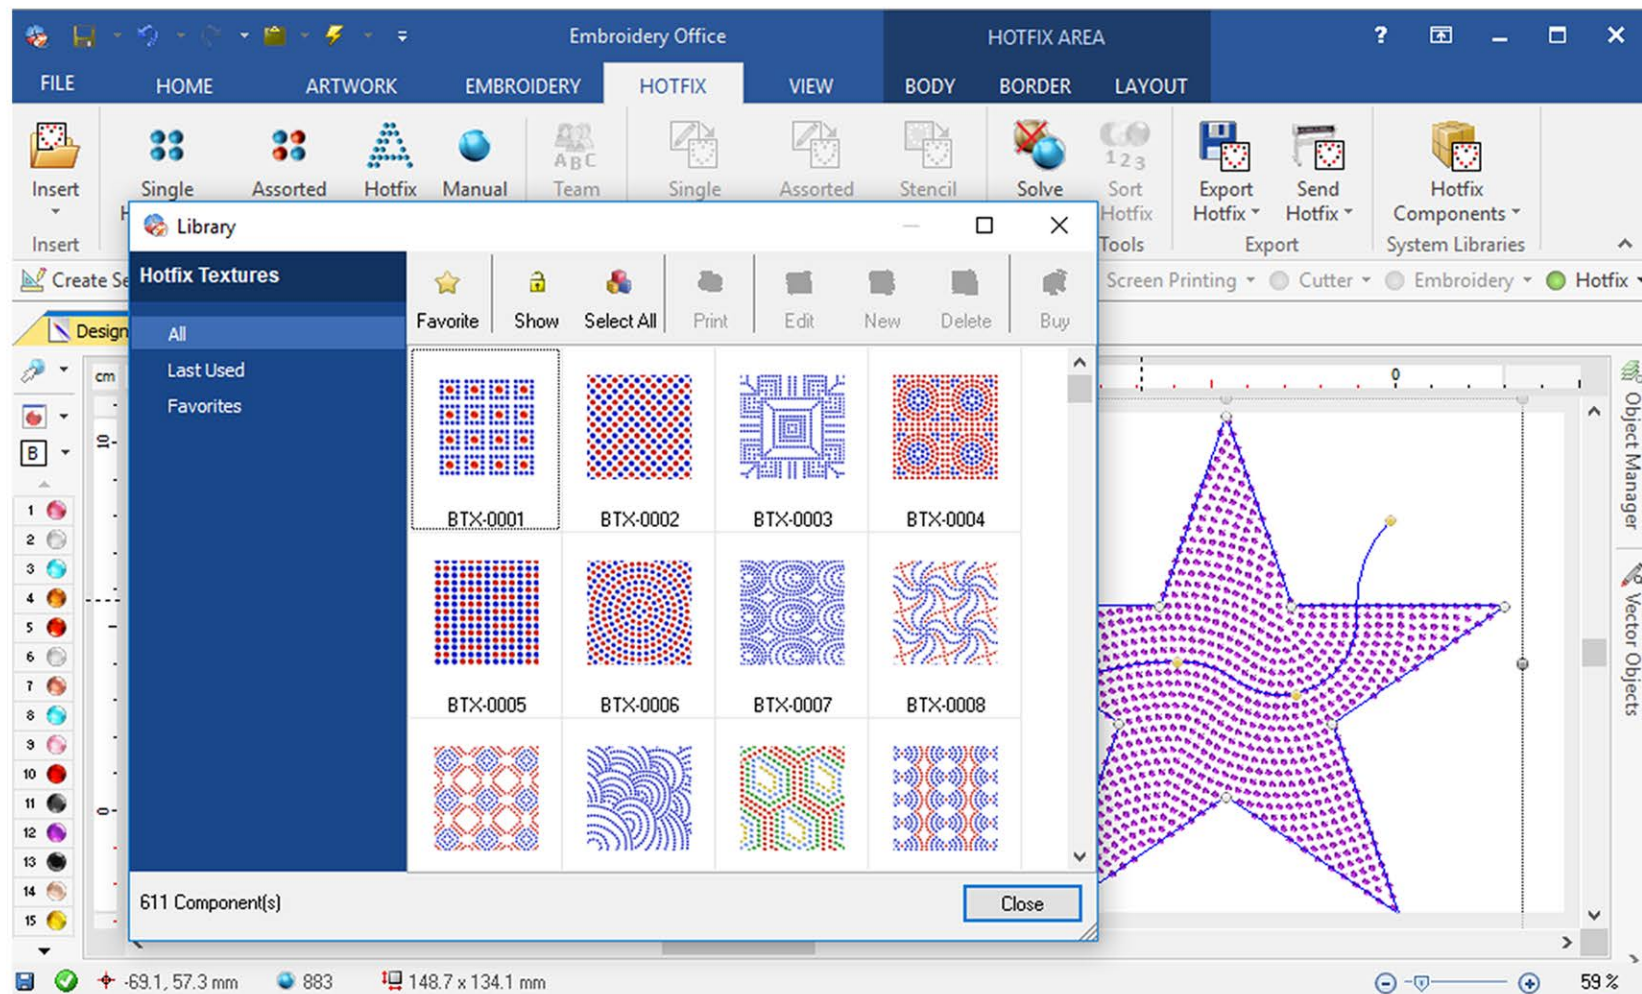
Embroidery Office

HOTFIX AREA

FILE HOME ARTWORK EMBROIDERY HOTFIX VIEW BODY BORDER LAYOUT

Insert

Insert

Single

Assorted

Hotfix

Manual

Team

Single

Assorted

Stencil

Solve

Sort Hotfix

Tools

Export Hotfix

Send Hotfix

Export

Hotfix Components

System Libraries

Create Se

Screen Printing Cutter Embroidery Hotfix

Design

cm

Library

Hotfix Textures

All

Last Used

Favorites

Favorite

Show

Select All

Print

Edit

New

Delete

Buy

BTX-0001

BTX-0002

BTX-0003

BTX-0004

BTX-0005

BTX-0006

BTX-0007

BTX-0008

611 Component(s)

Close

Object Manager

Vector Objects

1 2 3 4 5 6 7 8 9 10 11 12 13 14 15

-69.1, 57.3 mm

883

148.7 x 134.1 mm

59 %